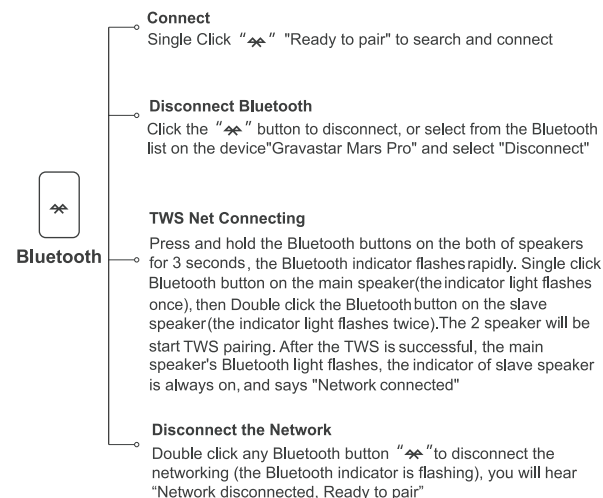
Bluetooth

Connect
Single Click "  " "Ready to pair" to search and connect

Disconnect Bluetooth
Click the "  " button to disconnect, or select from the Bluetooth list on the device"Gravastar Mars Pro" and select "Disconnect"

TWS Net Connecting
Press and hold the Bluetooth buttons on the both of speakers for 3 seconds, the Bluetooth indicator flashes rapidly. Single click Bluetooth button on the main speaker(the indicator light flashes once), then Double click the Bluetooth button on the slave speaker(the indicator light flashes twice).The 2 speaker will be start TWS pairing. After the TWS is successful, the main speaker's Bluetooth light flashes, the indicator of slave speaker is always on, and says "Network connected"

Disconnect the Network
Double click any Bluetooth button "  "to disconnect the networking (the Bluetooth indicator is flashing), you will hear "Network disconnected, Ready to pair"